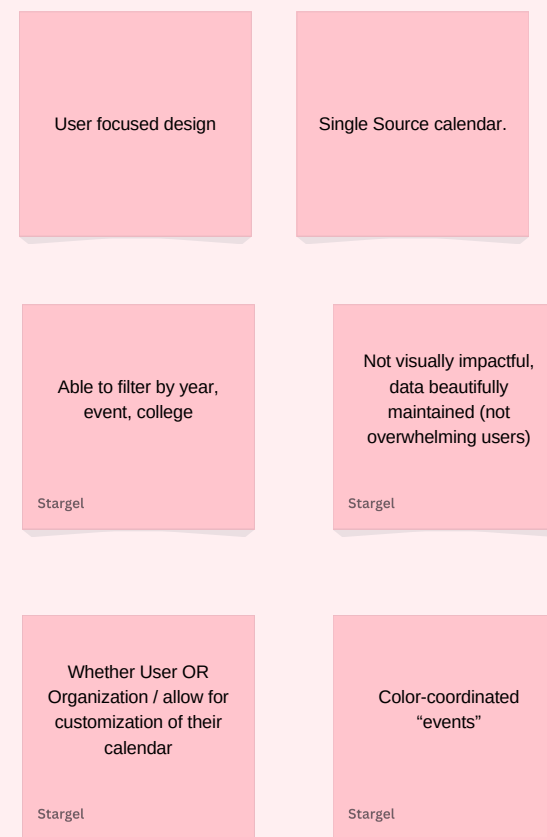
User focused design

Single Source calendar.

Able to filter by year, event, college

Stargel

Not visually impactful, data beautifully maintained (not overwhelming users)

Stargel

Whether User OR Organization / allow for customization of their calendar

Stargel

Color-coordinated "events"

Stargel